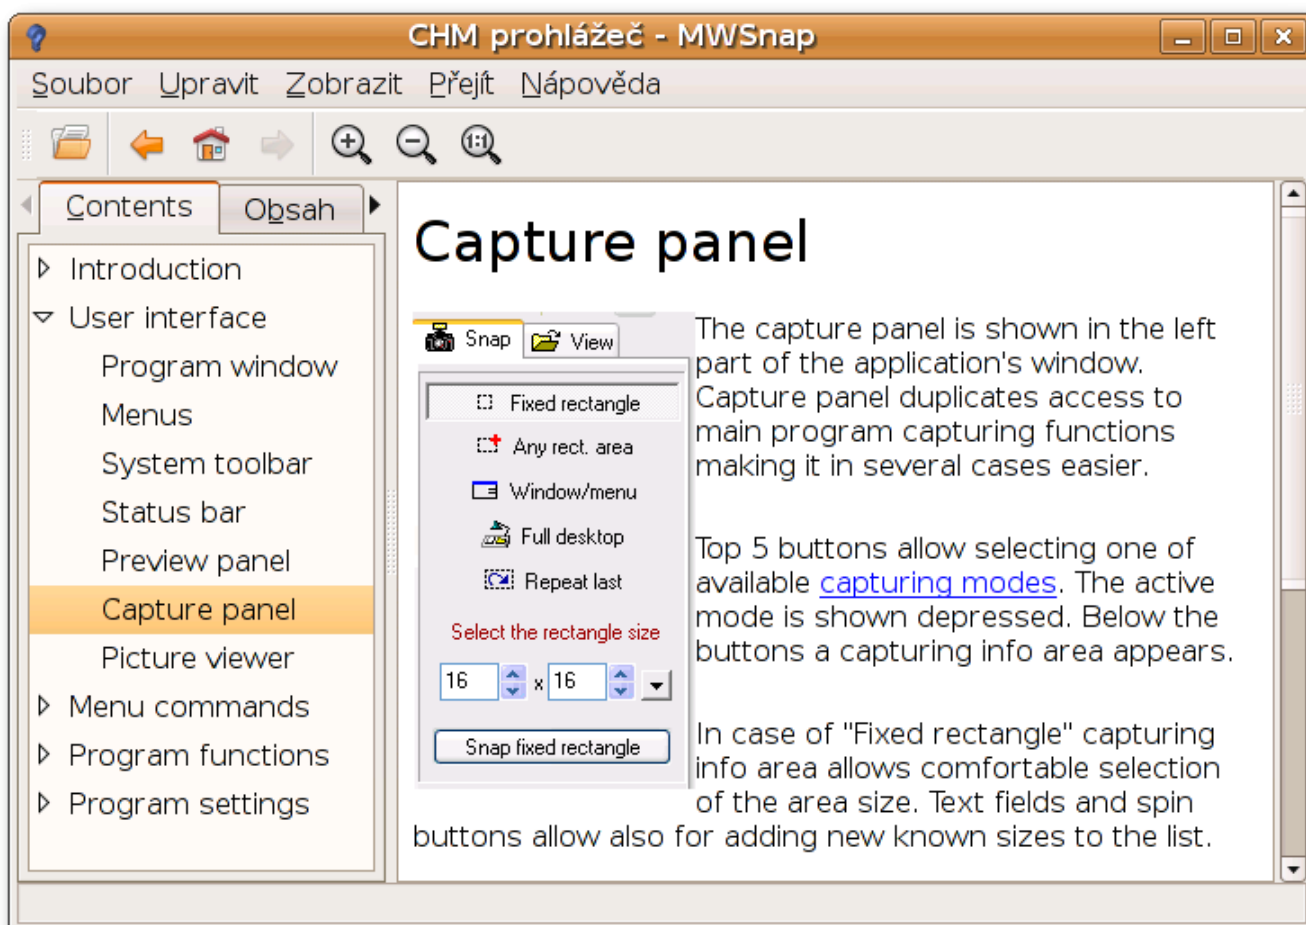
CHM prohlížeč - MWSnap

Soubor Upravit Zobrazit Přejít Nápověda

Contents Obsah

Introduction
User interface
Program window
Menus
System toolbar
Status bar
Preview panel
Capture panel
Picture viewer
Menu commands
Program functions
Program settings

Capture panel

Snap View
Fixed rectangle
Any rect. area
Window/menu
Full desktop
Repeat last
Select the rectangle size
16 x 16
Snap fixed rectangle

The capture panel is shown in the left part of the application's window. Capture panel duplicates access to main program capturing functions making it in several cases easier.

Top 5 buttons allow selecting one of available capturing modes. The active mode is shown depressed. Below the buttons a capturing info area appears.

In case of "Fixed rectangle" capturing info area allows comfortable selection of the area size. Text fields and spin buttons allow also for adding new known sizes to the list.